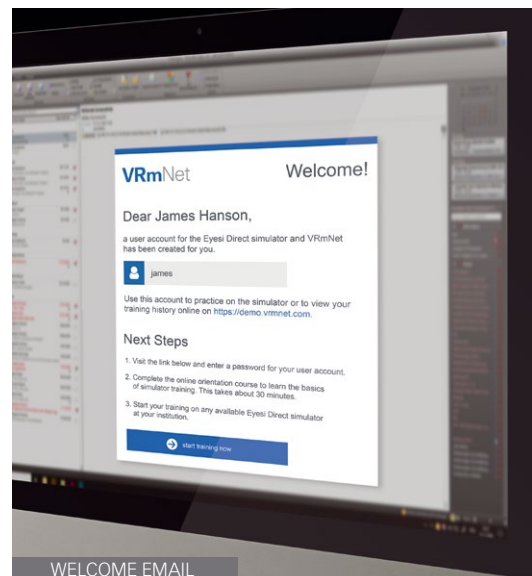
VRmNet

Welcome!

Dear James Hanson,

a user account for the Eyesi Direct simulator and VRmNet has been created for you.

james

Use this account to practice on the simulator or to view your training history online on https://demo.vrmnet.com.

Next Steps

1. Visit the link below and enter a password for your user account.

2. Complete the online orientation course to learn the basics of simulator training. This takes about 30 minutes.

3. Start your training on any available Eyesi Direct simulator at your institution.

start training now

WELCOME EMAIL